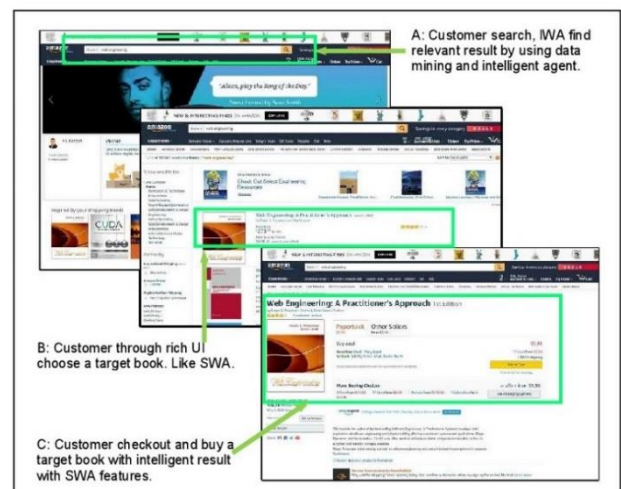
A: Customer search, IWA find relevant result by using data mining and intelligent agent.

"Alexa, play the Song of the Day."

amazon

Web Engineering: A Practitioner's Approach

Web Engineering: A Practitioner's Approach 1st Edition

Paperback

Other Sellers

B: Customer through rich UI choose a target book. Like SWA.

C: Customer checkout and buy a target book with intelligent result with SWA features.